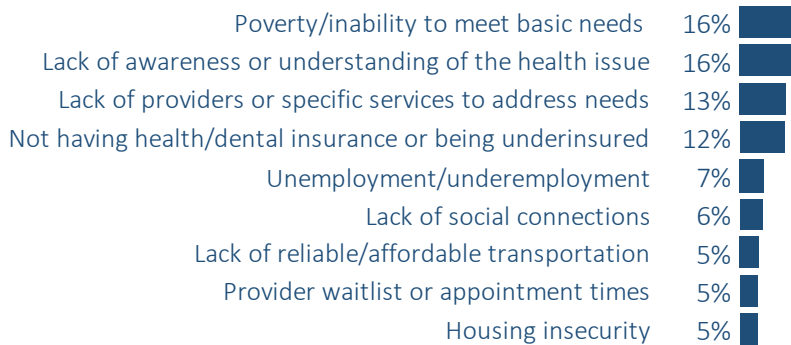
Poverty/inability to meet basic needs 16%
Lack of awareness or understanding of the health issue 16%
Lack of providers or specific services to address needs 13%
Not having health/dental insurance or being underinsured 12%
Unemployment/underemployment 7%
Lack of social connections 6%
Lack of reliable/affordable transportation 5%
Provider waitlist or appointment times 5%
Housing insecurity 5%